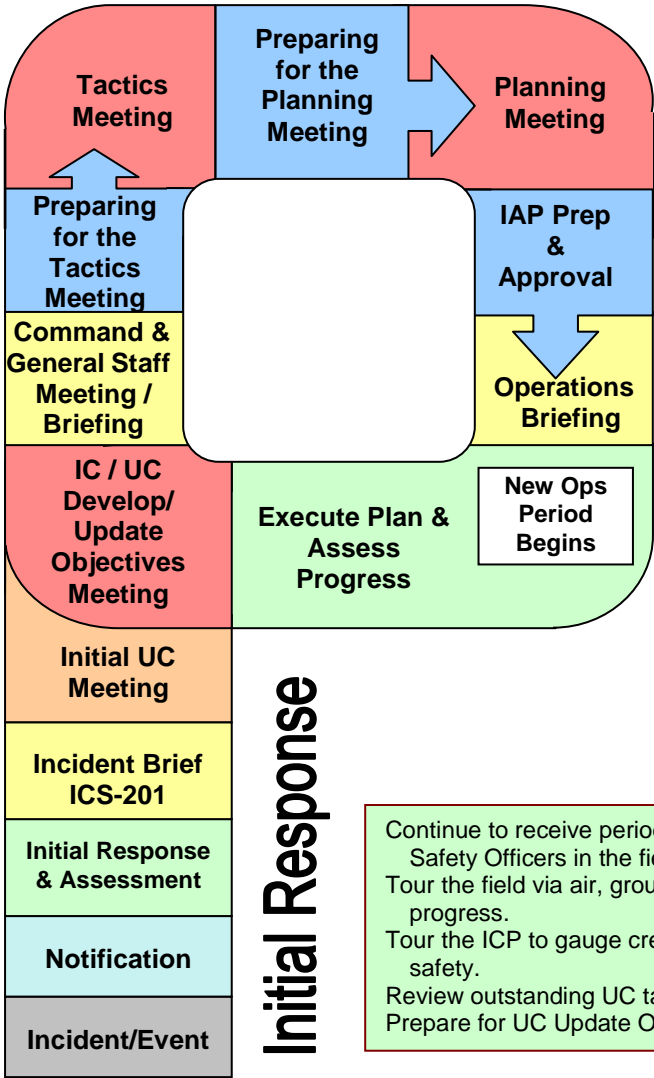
Tactics Meeting

Preparing for the Planning Meeting

Planning Meeting

Preparing for the Tactics Meeting

IAP Prep & Approval

Command & General Staff Meeting / Briefing

Operations Briefing

IC / UC Develop/ Update Objectives Meeting

Execute Plan & Assess Progress

New Ops Period Begins

Initial UC Meeting

Incident Brief ICS-201

Initial Response & Assessment

Notification

Incident/Event

Initial Response

Continue to receive perio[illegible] Safety Officers in the fi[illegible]
Tour the field via air, grou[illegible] progress.
Tour the ICP to gauge cr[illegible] safety.
Review outstanding UC t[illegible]
Prepare for UC Update O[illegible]